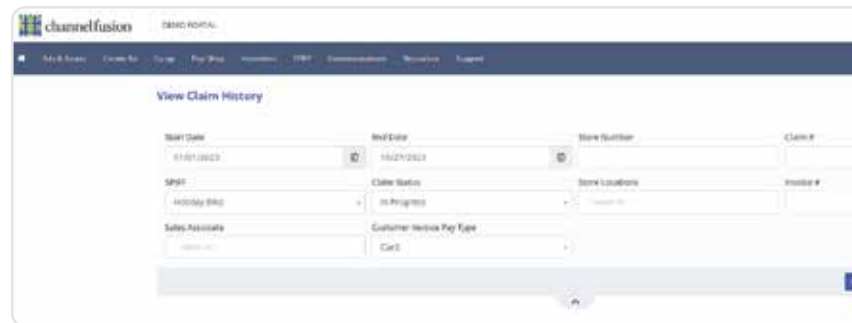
channelfusion

DEMO PORTAL

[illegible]

View Claim History

Start Date
07/01/2023

End Date
10/27/2023

Store Number

Claim #

SPIFF
Holiday Blitz

Claim Status
In Progress

Store Locations
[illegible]

Invoice #

Sales Associate
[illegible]

Customer Invoice Pay Type
Card